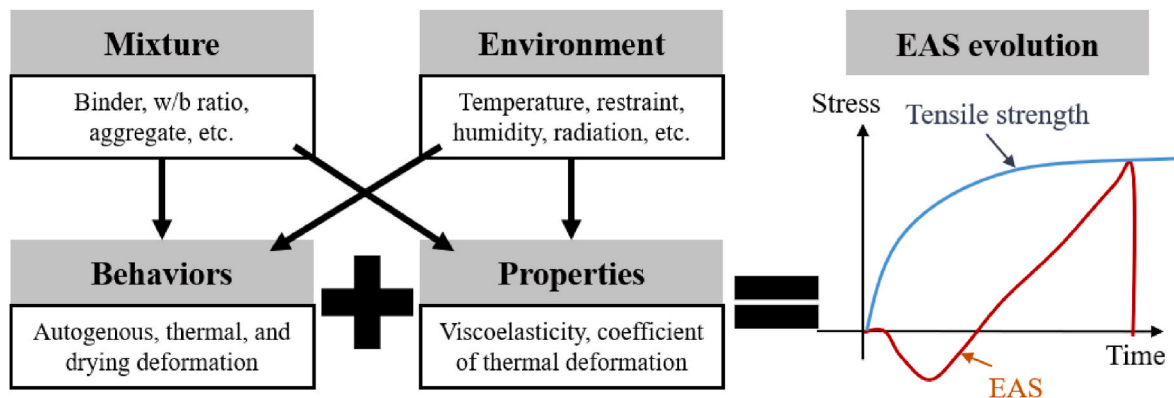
Mixture

Binder, w/b ratio, aggregate, etc.

Environment

Temperature, restraint, humidity, radiation, etc.

EAS evolution

Stress

Tensile strength

Behaviors

Autogenous, thermal, and drying deformation

Properties

Viscoelasticity, coefficient of thermal deformation

Time

EAS